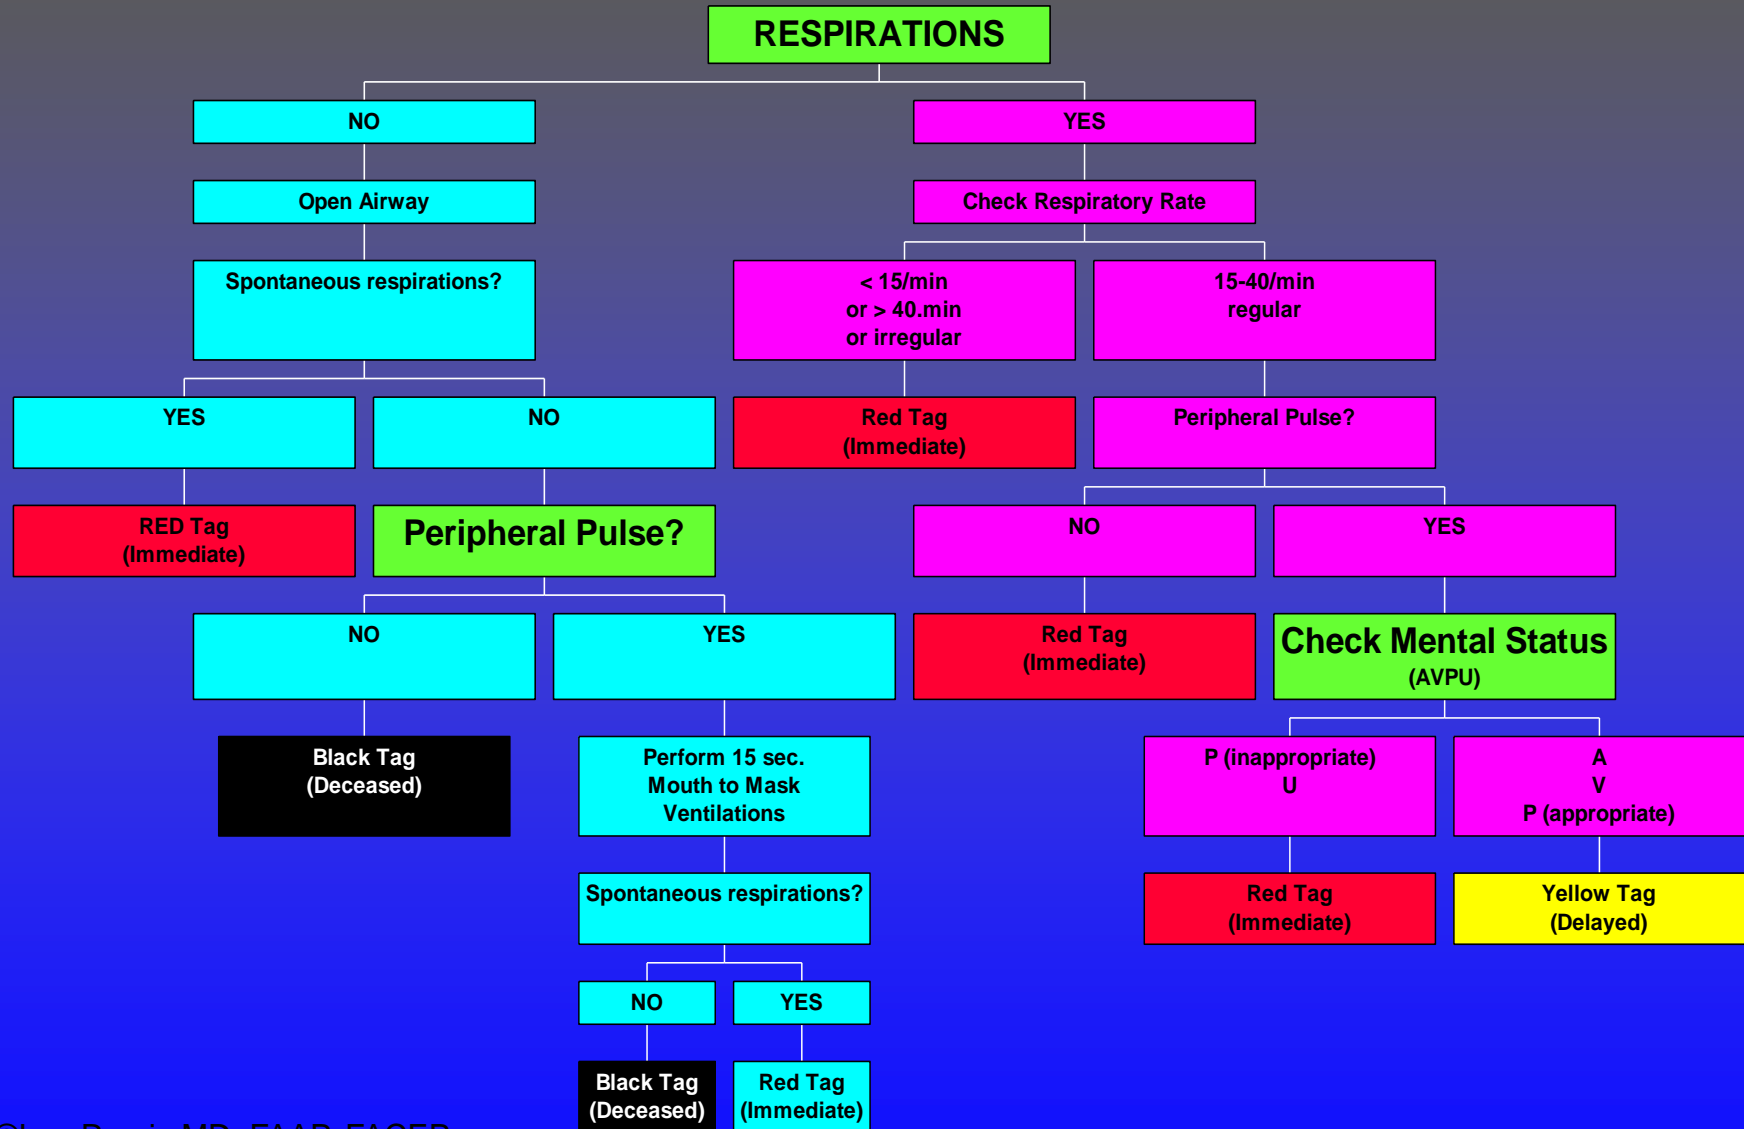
RESPIRATIONS

NO

Open Airway

Spontaneous respirations?

YES

RED Tag
(Immediate)

NO

Peripheral Pulse?

NO

Black Tag
(Deceased)

YES

Perform 15 sec.
Mouth to Mask
Ventilations

Spontaneous respirations?

NO

Black Tag
(Deceased)

YES

Red Tag
(Immediate)

YES

Check Respiratory Rate

< 15/min
or > 40.min
or irregular

Red Tag
(Immediate)

15-40/min
regular

Peripheral Pulse?

NO

Red Tag
(Immediate)

YES

Check Mental Status
(AVPU)

P (inappropriate)
U

Red Tag
(Immediate)

A
V
P (appropriate)

Yellow Tag
(Delayed)

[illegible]